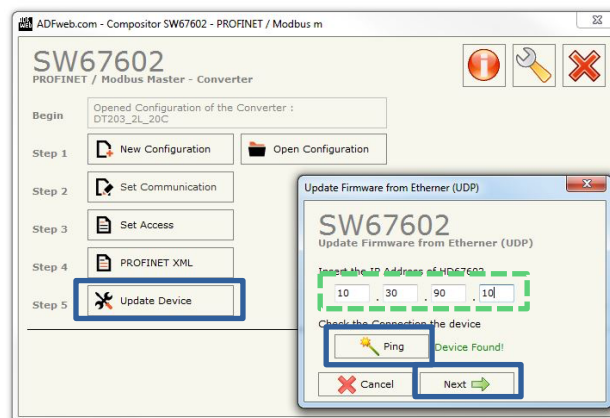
ADFweb.com - Compositor SW67602 - PROFINET / Modbus m

SW67602
PROFINET / Modbus Master - Converter

Begin
Opened Configuration of the Converter :
DT203_2L_20C

Step 1
New Configuration
Open Configuration

Step 2
Set Communication

Step 3
Set Access

Step 4
PROFINET XML

Step 5
Update Device

Update Firmware from Etherner (UDP)

SW67602
Update Firmware from Etherner (UDP)

Insert the IP Address of HD67602

10 . 30 . 90 . 10

Check the Connection the device

Ping
Device Found!

Cancel
Next